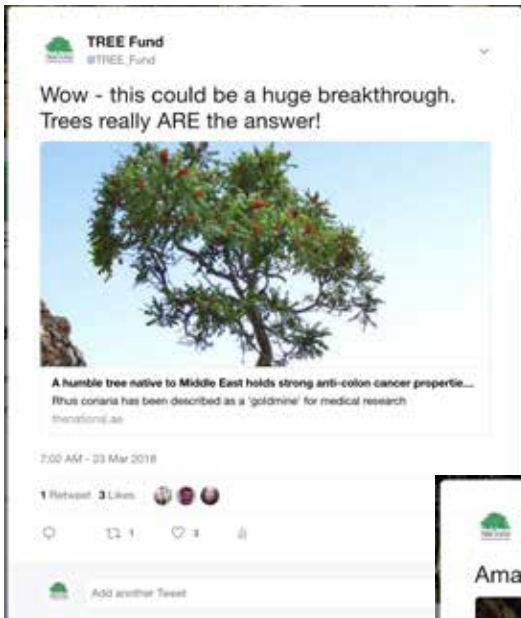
TREE Fund
@TREE_Fund

Wow - this could be a huge breakthrough. Trees really ARE the answer!

A humble tree native to Middle East holds strong anti-colon cancer propertie...
Rhus coriaria has been described as a 'goldmine' for medical research
thenational.ae

7:00 AM - 23 Mar 2018

1 Retweet 3 Likes

1 3

Add another Tweet

Ama